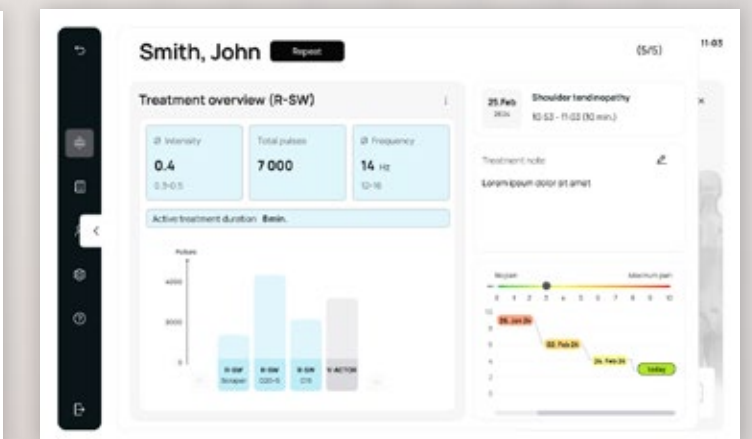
Smith, John Repeat

(5/5)

11:03

Treatment overview (R-SW)

Ø Intensity
0.4
0.3-0.5

Total pulses
7 000

Ø Frequency
14 Hz
12-16

Active treatment duration 8min.

Pulses

4000

2000

0

R-SW Scraper

R-SW D20-S

R-SW C15

V-ACTOR

25 Feb 2024

Shoulder tendinopathy

10:53 - 11:03 (10 min.)

Treatment note

Lorem ipsum dolor sit amet

No pain

Maximum pain

0 1 2 3 4 5 6 7 8 9 10

08. Jan 24

02. Feb 24

24. Feb 24

today